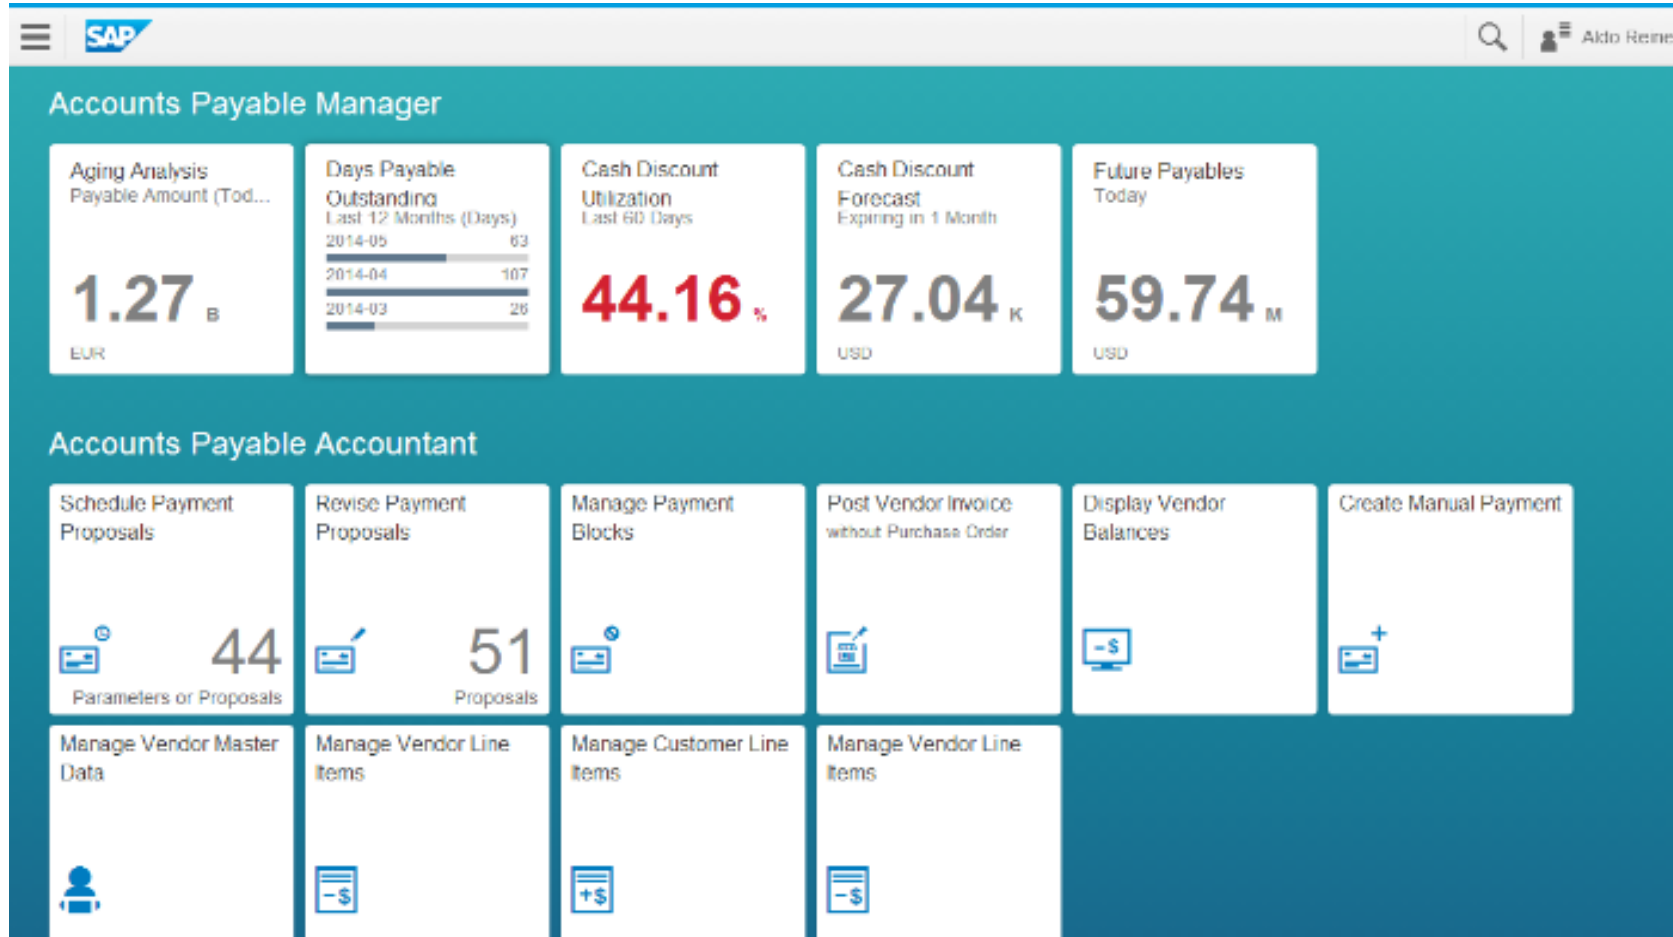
SAP

Aldo Reine

Accounts Payable Manager

Aging Analysis
Payable Amount (Tod...
1.27 B
EUR

Days Payable Outstanding
Last 12 Months (Days)
2014-05 63
2014-04 107
2014-03 26

Cash Discount Utilization
Last 60 Days
44.16 %

Cash Discount Forecast
Expiring in 1 Month
27.04 K
USD

Future Payables
Today
59.74 M
USD

Accounts Payable Accountant

Schedule Payment Proposals
44
Parameters or Proposals

Revise Payment Proposals
51
Proposals

Manage Payment Blocks

Post Vendor Invoice
without Purchase Order

Display Vendor Balances

Create Manual Payment

Manage Vendor Master Data

Manage Vendor Line Items

Manage Customer Line Items

Manage Vendor Line Items